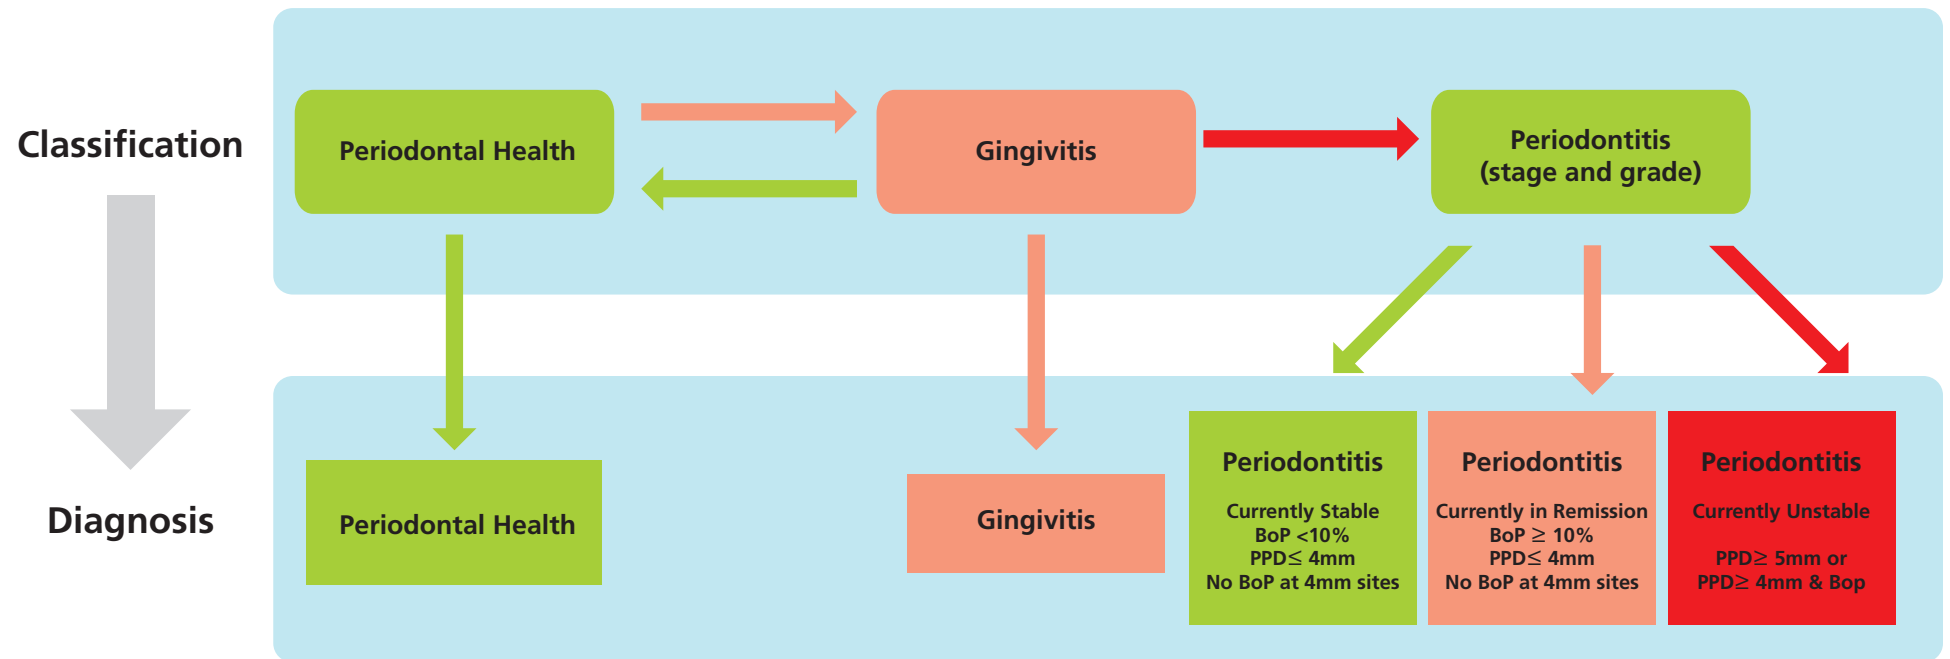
Classification

Periodontal Health

Gingivitis

Periodontitis (stage and grade)

Diagnosis

Periodontal Health

Gingivitis

Periodontitis

Currently Stable
BoP <10%
PPD$\leq$ 4mm
No BoP at 4mm sites

Periodontitis

Currently in Remission
BoP $\geq$ 10%
PPD$\leq$ 4mm
No BoP at 4mm sites

Periodontitis

Currently Unstable

PPD$\geq$ 5mm or
PPD$\geq$ 4mm & Bop